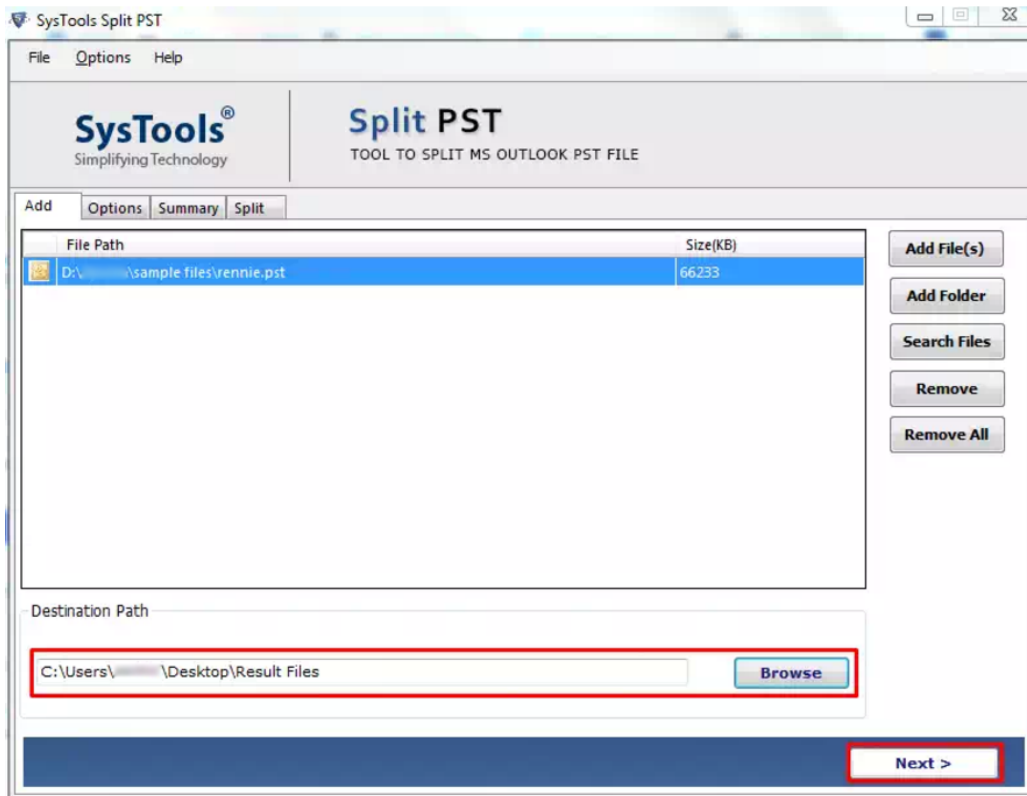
SysTools Split PST

File Options Help

SysTools®
Simplifying Technology

Split PST
TOOL TO SPLIT MS OUTLOOK PST FILE

Add | Options | Summary | Split

| File Path | Size(KB) |
|---|---|
| D:\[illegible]\sample files\rennie.pst | 66233 |

Add File(s)
Add Folder
Search Files
Remove
Remove All

Destination Path

C:\Users\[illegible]\Desktop\Result Files

Browse

Next >